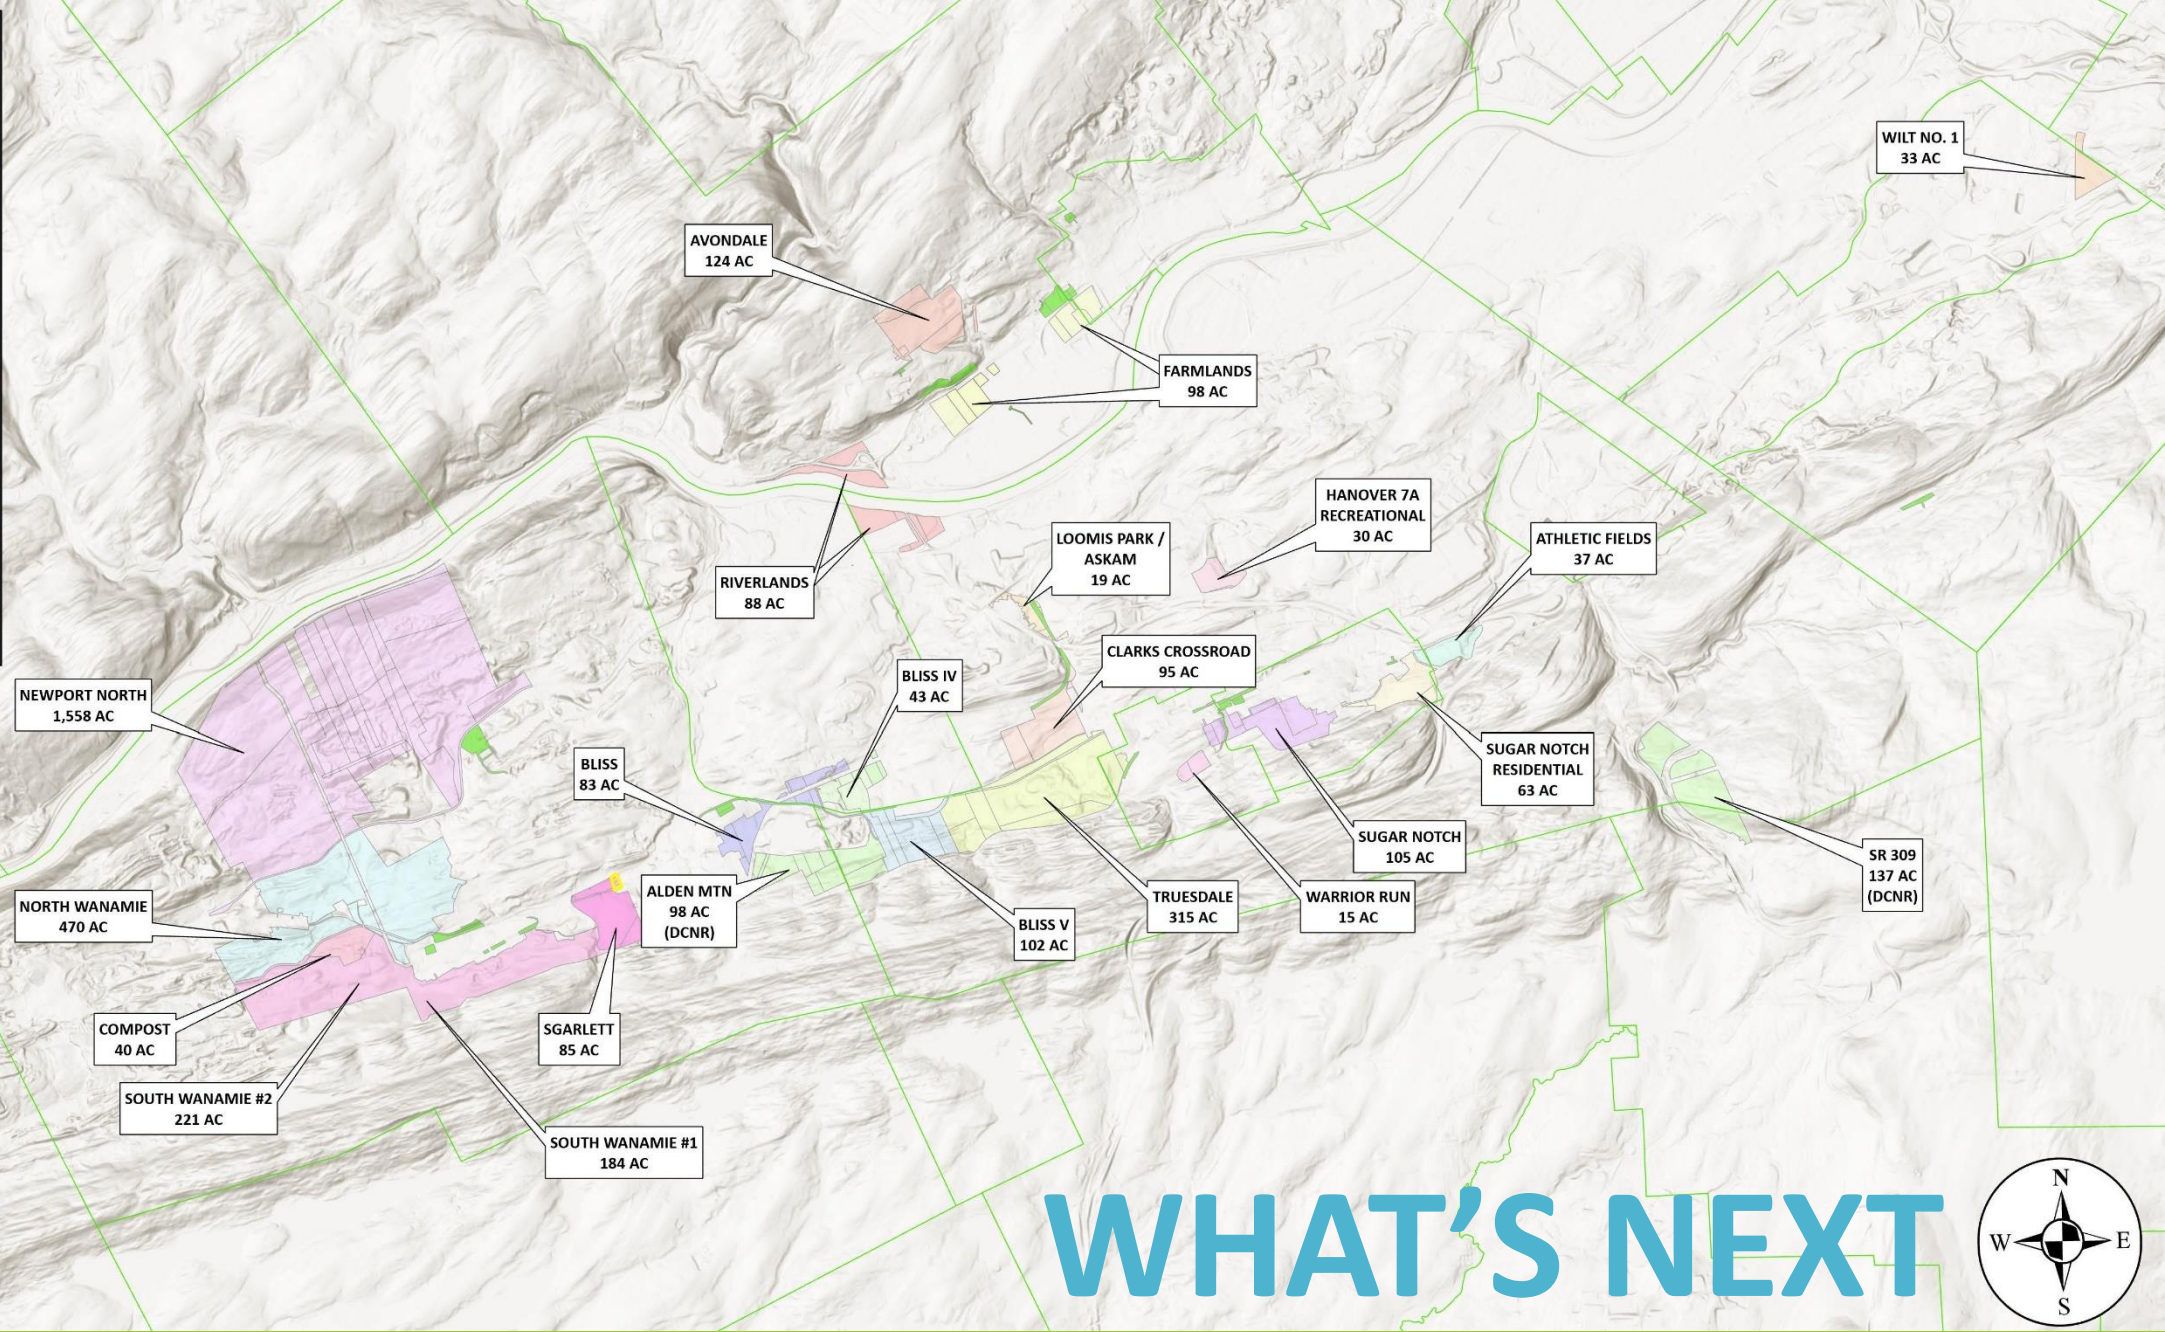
WILT NO. 1
33 AC

AVONDALE
124 AC

FARMLANDS
98 AC

HANOVER 7A
RECREATIONAL
30 AC

LOOMIS PARK /
ASKAM
19 AC

ATHLETIC FIELDS
37 AC

RIVERLANDS
88 AC

CLARKS CROSSROAD
95 AC

NEWPORT NORTH
1,558 AC

BLISS IV
43 AC

SUGAR NOTCH
RESIDENTIAL
63 AC

BLISS
83 AC

SUGAR NOTCH
105 AC

SR 309
137 AC
(DCNR)

ALDEN MTN
98 AC
(DCNR)

NORTH WANAMIE
470 AC

BLISS V
102 AC

TRUESDALE
315 AC

WARRIOR RUN
15 AC

COMPOST
40 AC

SGARLETT
85 AC

SOUTH WANAMIE #2
221 AC

SOUTH WANAMIE #1
184 AC

WHAT'S NEXT

N
W
E
S